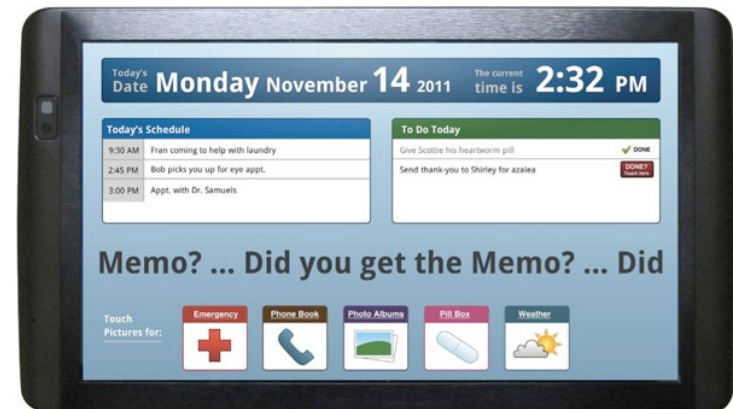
Today's Date Monday November 14 2011 The current time is 2:32 PM

Today's Schedule

| 9:30 AM | Fran coming to help with laundry |
|---|---|
| 2:45 PM | Bob picks you up for eye appt. |
| 3:00 PM | Appt. with Dr. Samuels |

To Do Today

Give Scottie his heartworm pill DONE

Send thank-you to Shirley for azalea DONE? Touch here

Memo? ... Did you get the Memo? ... Did

Touch Pictures for:

Emergency

Phone Book

Photo Albums

Pill Box

Weather